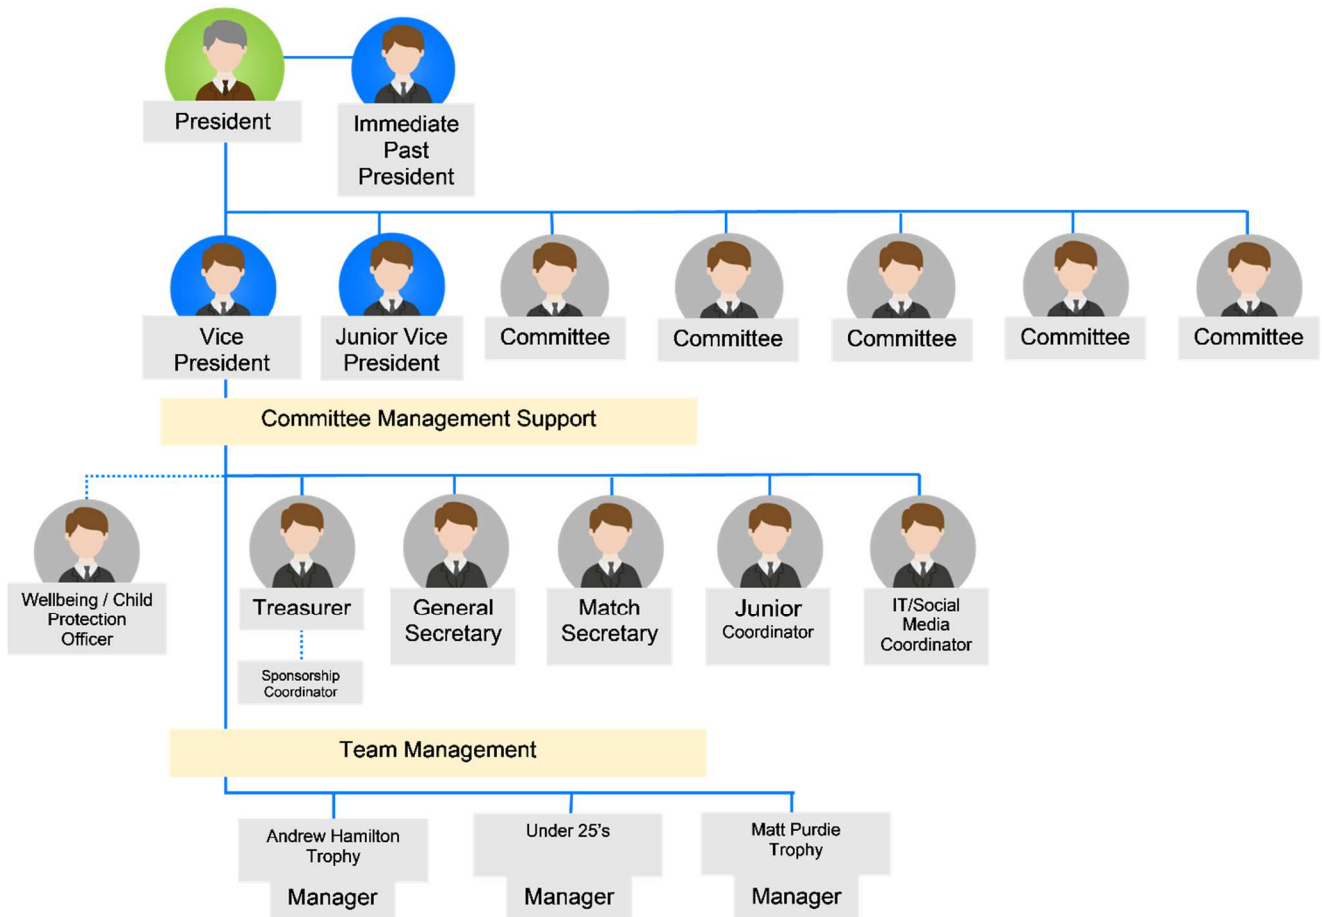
President

Immediate Past President

Vice President

Junior Vice President

Committee

Committee

Committee

Committee

Committee

Committee Management Support

Wellbeing / Child Protection Officer

Treasurer

Sponsorship Coordinator

General Secretary

Match Secretary

Junior Coordinator

IT/Social Media Coordinator

Team Management

Andrew Hamilton Trophy

Manager

Under 25's

Manager

Matt Purdie Trophy

Manager